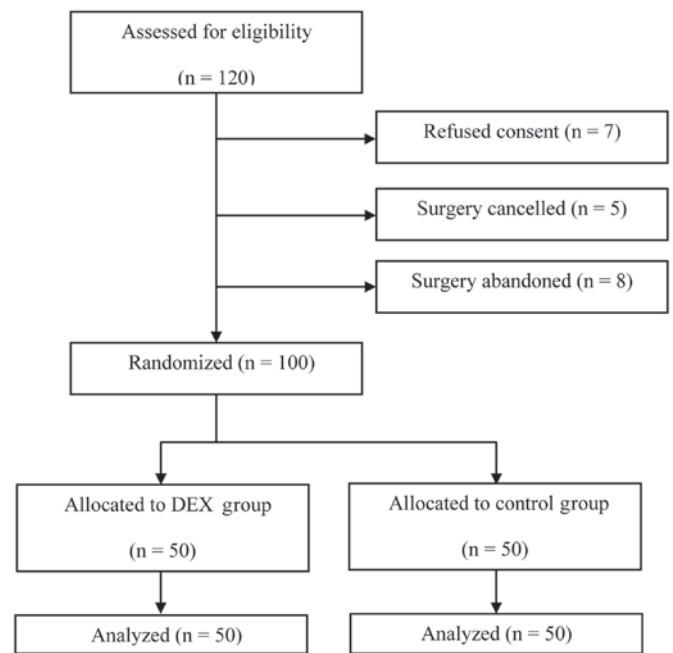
Assessed for eligibility

(n = 120)

Refused consent (n = 7)

Surgery cancelled (n = 5)

Surgery abandoned (n = 8)

Randomized (n = 100)

Allocated to DEX group

(n = 50)

Allocated to control group

(n = 50)

Analyzed (n = 50)

Analyzed (n = 50)